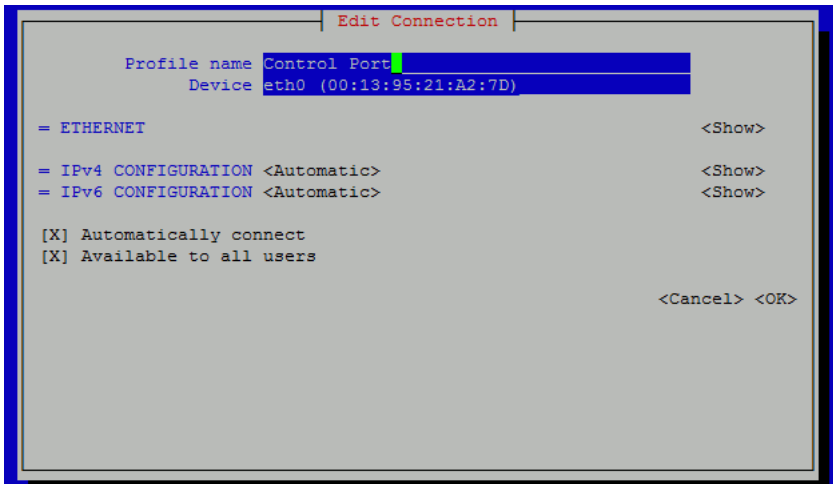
Edit Connection

Profile name Control Port
Device eth0 (00:13:95:21:A2:7D)

= ETHERNET <Show>

= IPv4 CONFIGURATION <Automatic> <Show>
= IPv6 CONFIGURATION <Automatic> <Show>

[X] Automatically connect
[X] Available to all users

<Cancel> <OK>